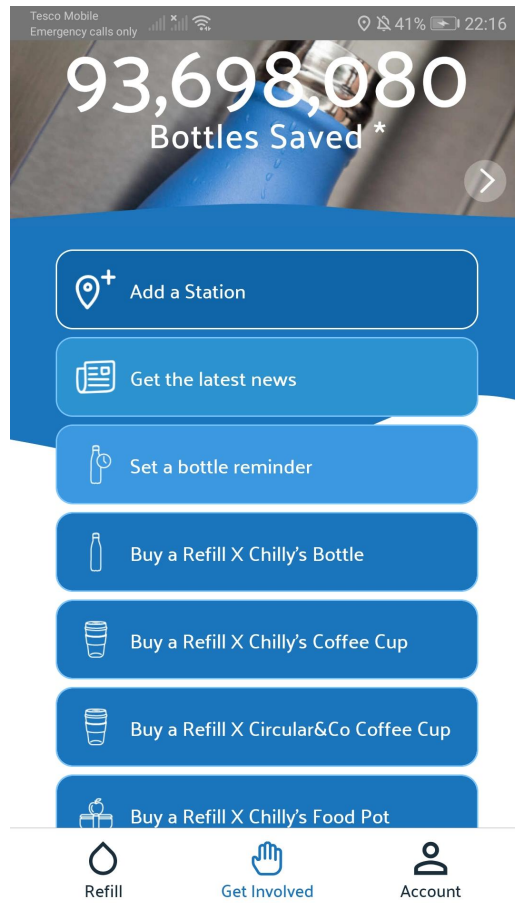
Tesco Mobile
Emergency calls only

41% 22:16

93,698,080
Bottles Saved *

Add a Station

Get the latest news

Set a bottle reminder

Buy a Refill X Chilly's Bottle

Buy a Refill X Chilly's Coffee Cup

Buy a Refill X Circular&Co Coffee Cup

Buy a Refill X Chilly's Food Pot

Refill

Get Involved

Account